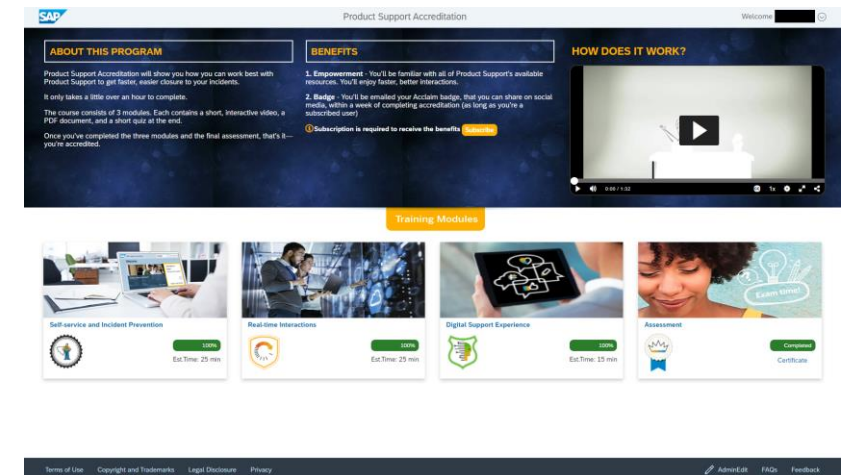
SAP

Product Support Accreditation

Welcome

ABOUT THIS PROGRAM

Product Support Accreditation will show you how you can work best with Product Support to get faster, easier closure to your incidents.

It only takes a little over an hour to complete.

The course consists of 3 modules. Each contains a short, interactive video, a PDF document, and a short quiz at the end.

Once you've completed the three modules and the final assessment, that's it—you're accredited.

BENEFITS

1. Empowerment - You'll be familiar with all of Product Support's available resources. You'll enjoy faster, better interactions.

2. Badge - You'll be emailed your Acclaim badge, that you can share on social media, within a week of completing accreditation (as long as you're a subscribed user)

Subscription is required to receive the benefits Subscribe

HOW DOES IT WORK?

0:00 / 1:32

1x

Training Modules

Self-service and Incident Prevention

100%

Est.Time: 25 min

Real-time Interactions

100%

Est.Time: 25 min

Digital Support Experience

100%

Est.Time: 15 min

Assessment

Exam time!

Completed

Certificate

Terms of Use Copyright and Trademarks Legal Disclosure Privacy

AdminEdit FAQs Feedback